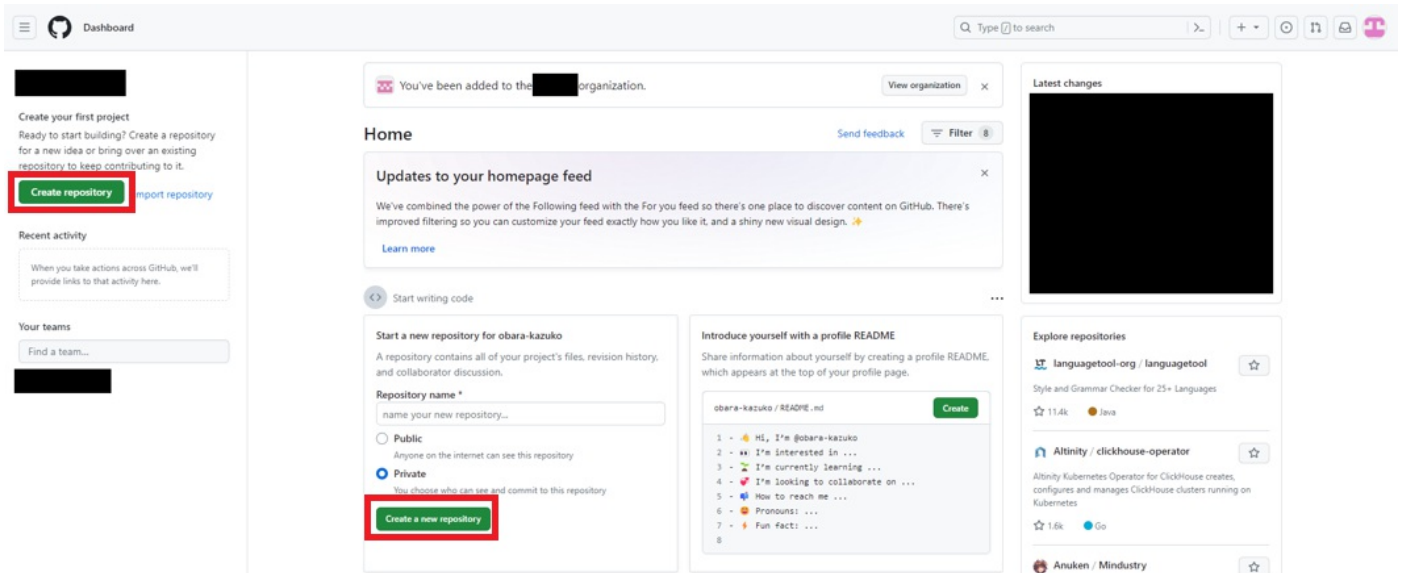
Dashboard

Type / to search

Create your first project
Ready to start building? Create a repository for a new idea or bring over an existing repository to keep contributing to it.

Create repository
Import repository

Recent activity

When you take actions across GitHub, we'll provide links to that activity here.

Your teams

Find a team...

You've been added to the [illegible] organization.
View organization

Home
Send feedback
Filter 8

Updates to your homepage feed
We've combined the power of the Following feed with the For you feed so there's one place to discover content on GitHub. There's improved filtering so you can customize your feed exactly how you like it, and a shiny new visual design. ✨
Learn more

Start writing code

Start a new repository for obara-kazuko
A repository contains all of your project's files, revision history, and collaborator discussion.
Repository name *
name your new repository...
Public
Anyone on the internet can see this repository
Private
You choose who can see and commit to this repository
Create a new repository

Introduce yourself with a profile README
Share information about yourself by creating a profile README, which appears at the top of your profile page.
obara-kazuko / README.md
Create
1 - 👋 Hi, I'm @obara-kazuko
2 - 👀 I'm interested in ...
3 - 🌱 I'm currently learning ...
4 - 💞️ I'm looking to collaborate on ...
5 - 📫 How to reach me ...
6 - 😄 Pronouns: ...
7 - ⚡ Fun fact: ...
8

Latest changes

Explore repositories
languagetool-org / languagetool
Style and Grammar Checker for 25+ Languages
11.4k Java
Altinity / clickhouse-operator
Altinity Kubernetes Operator for ClickHouse creates, configures and manages ClickHouse clusters running on Kubernetes
1.6k Go
Anuken / Mindustry